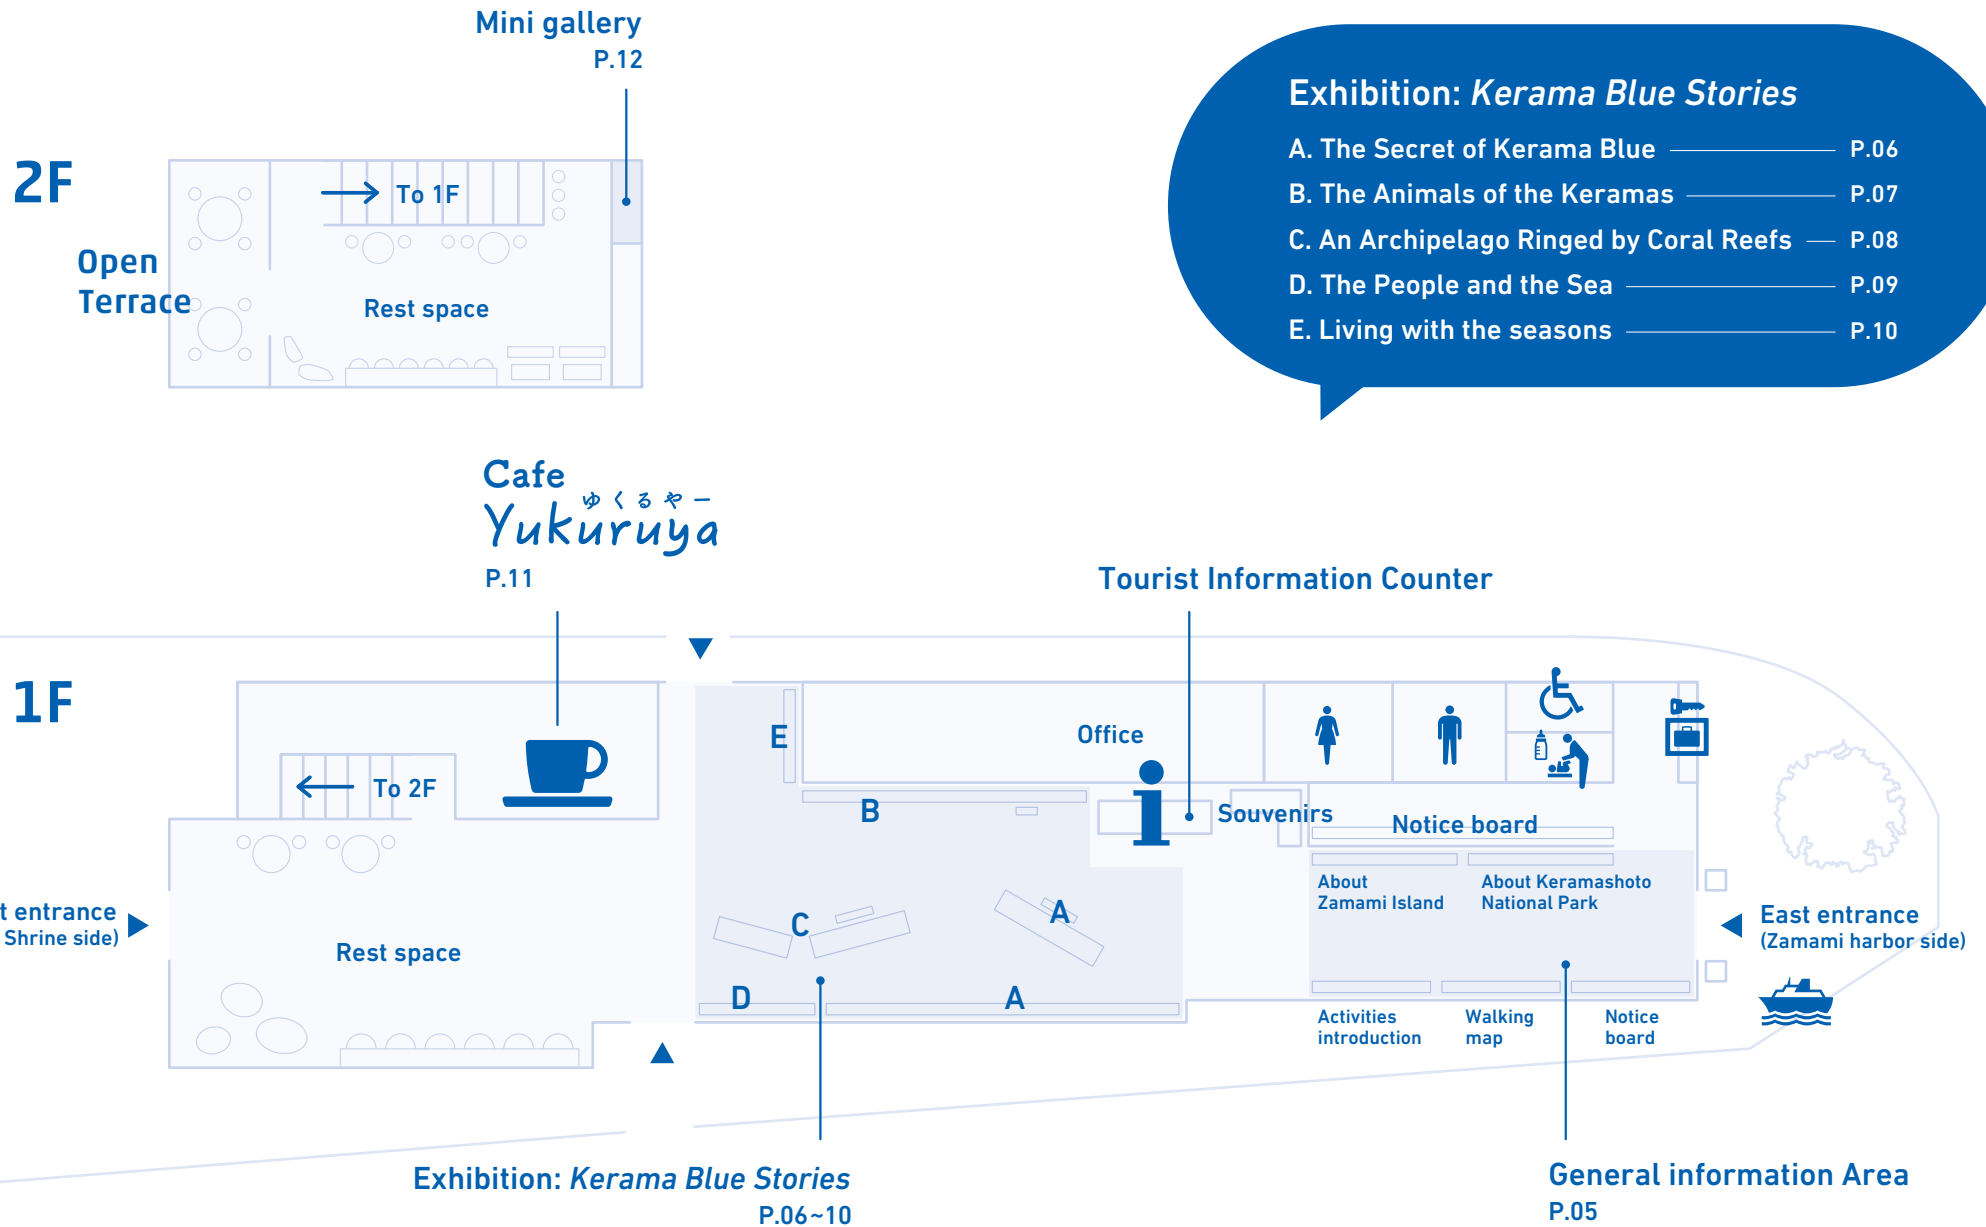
Mini gallery
P.12

2F

To 1F

Open Terrace

Rest space

Exhibition: *Kerama Blue Stories*

A. The Secret of Kerama Blue P.06
B. The Animals of the Keramas P.07
C. An Archipelago Ringed by Coral Reefs P.08
D. The People and the Sea P.09
E. Living with the seasons P.10

Cafe
ゆくるやー
Yukuruya
P.11

Tourist Information Counter

1F

E

Office

To 2F

B

Souvenirs

Notice board

t entrance
Shrine side)

C

A

About Zamami Island

About Keramashoto National Park

East entrance
(Zamami harbor side)

Rest space

D

A

Activities introduction

Walking map

Notice board

Exhibition: *Kerama Blue Stories*
P.06~10

General information Area
P.05